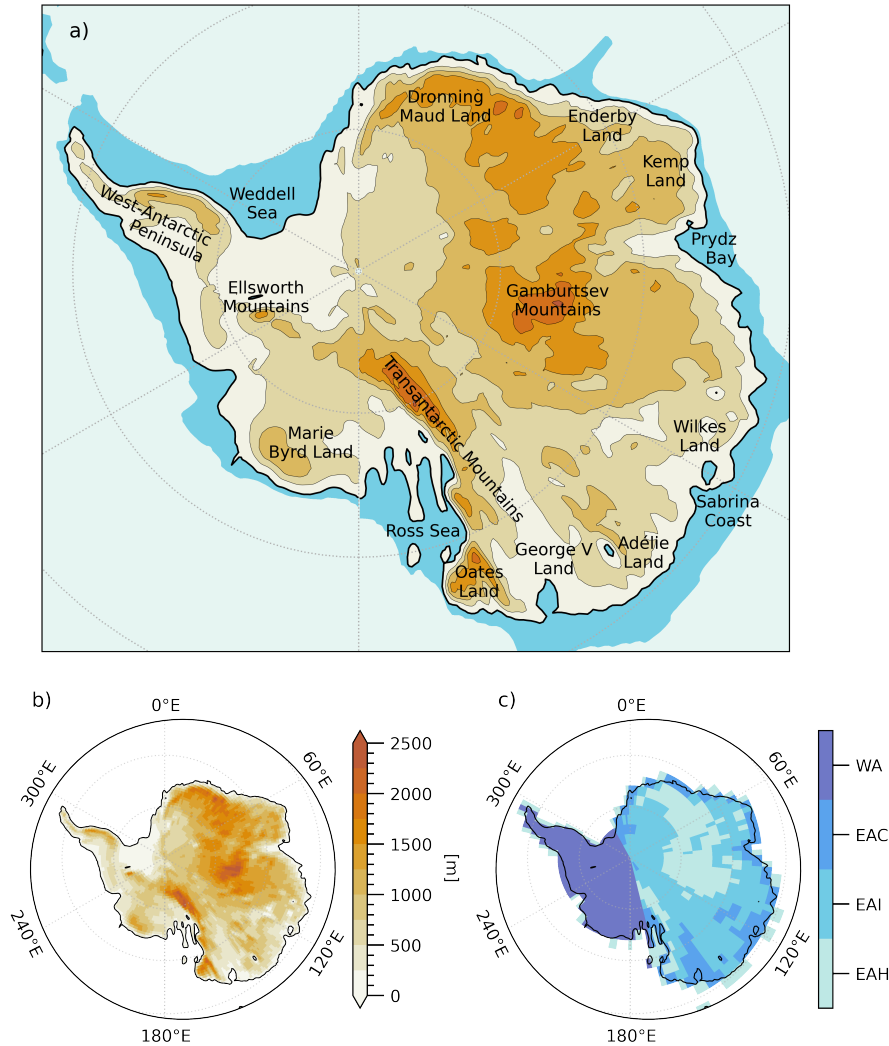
a)

Dronning Maud Land

Enderby Land

Kemp Land

Weddell Sea

West-Antarctic Peninsula

Prydz Bay

Ellsworth Mountains

Gamburtsev Mountains

Transantarctic Mountains

Wilkes Land

Marie Byrd Land

Sabrina Coast

Ross Sea

George V Land

Adélie Land

Oates Land

b)

0°E

60°E

300°E

240°E

120°E

180°E

2500

2000

1500

1000

500

0

[m]

c)

0°E

60°E

300°E

240°E

120°E

180°E

WA

EAC

EAI

EAH